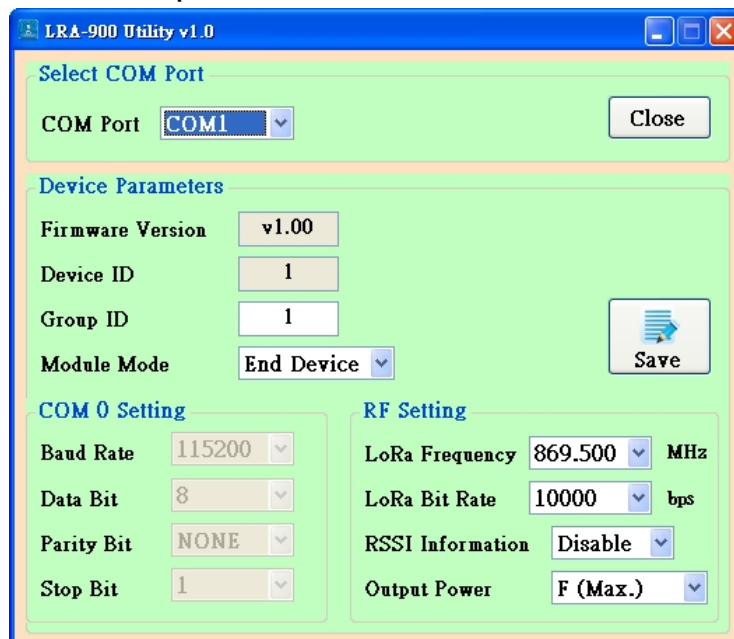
LRA-900 Utility v1.0

Select COM Port

COM Port COM1

Close

Device Parameters

Firmware Version v1.00

Device ID 1

Group ID 1

Module Mode End Device

Save

COM 0 Setting

Baud Rate 115200

Data Bit 8

Parity Bit NONE

Stop Bit 1

RF Setting

LoRa Frequency 869.500 MHz

LoRa Bit Rate 10000 bps

RSSI Information Disable

Output Power F (Max.)